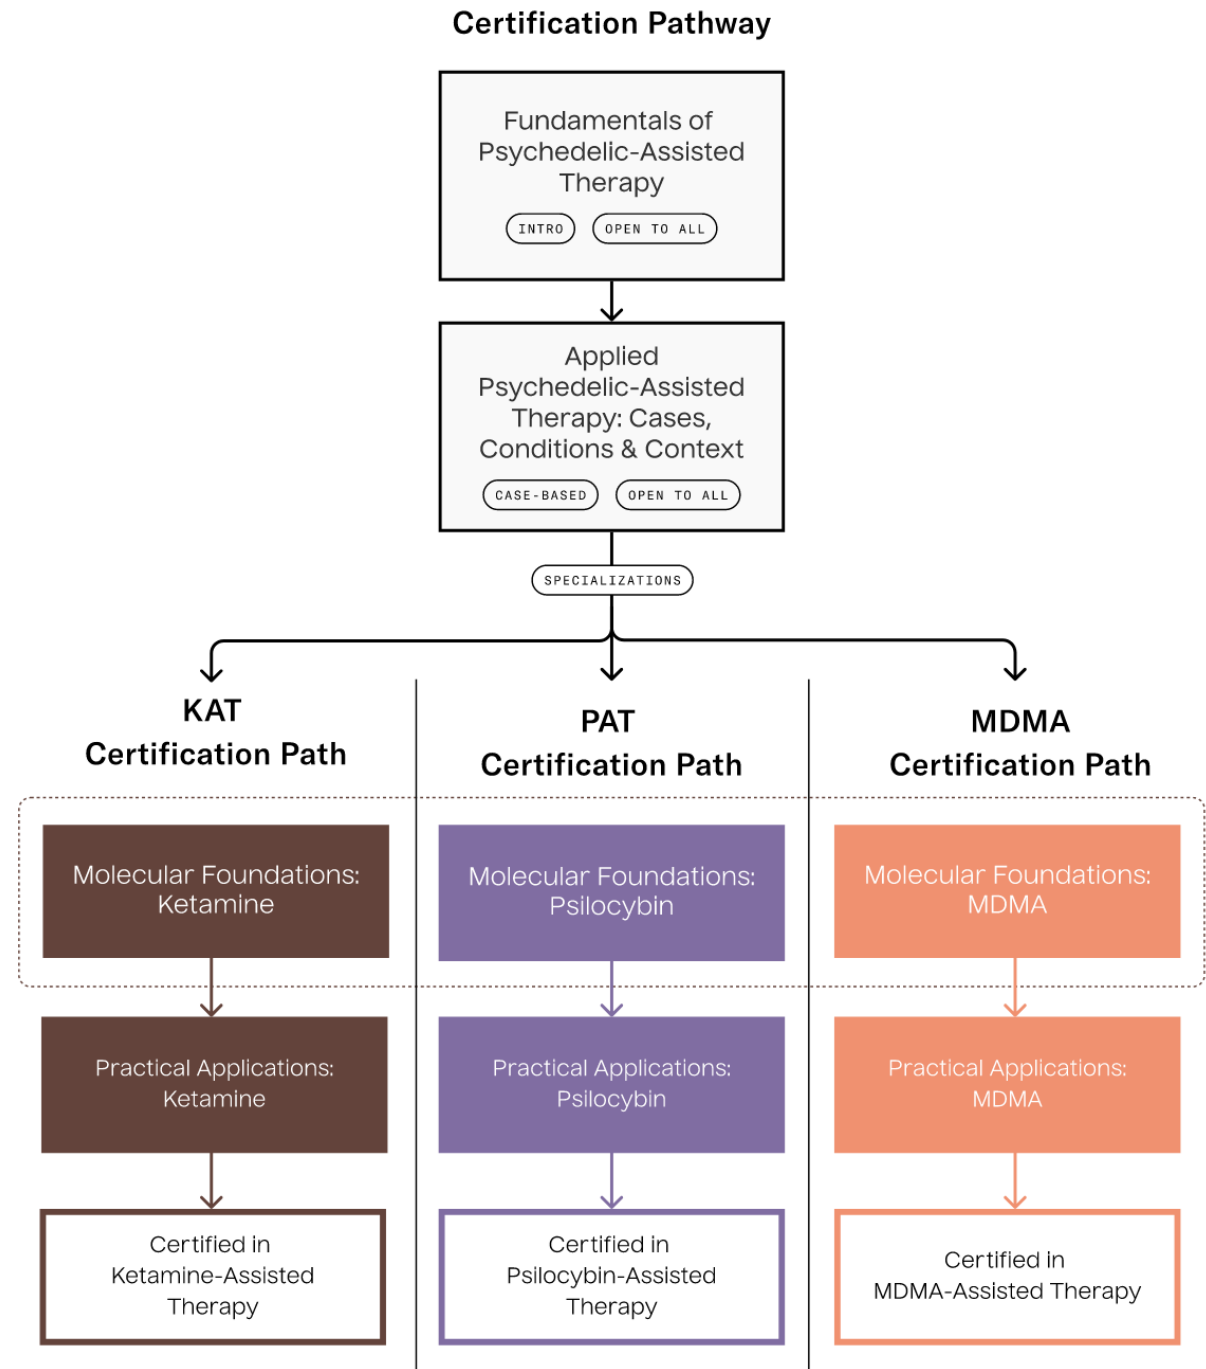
Certification Pathway

Fundamentals of Psychedelic-Assisted Therapy

INTRO

OPEN TO ALL

Applied Psychedelic-Assisted Therapy: Cases, Conditions & Context

CASE-BASED

OPEN TO ALL

SPECIALIZATIONS

KAT
Certification Path

Molecular Foundations: Ketamine

Practical Applications: Ketamine

Certified in Ketamine-Assisted Therapy

PAT
Certification Path

Molecular Foundations: Psilocybin

Practical Applications: Psilocybin

Certified in Psilocybin-Assisted Therapy

MDMA
Certification Path

Molecular Foundations: MDMA

Practical Applications: MDMA

Certified in MDMA-Assisted Therapy